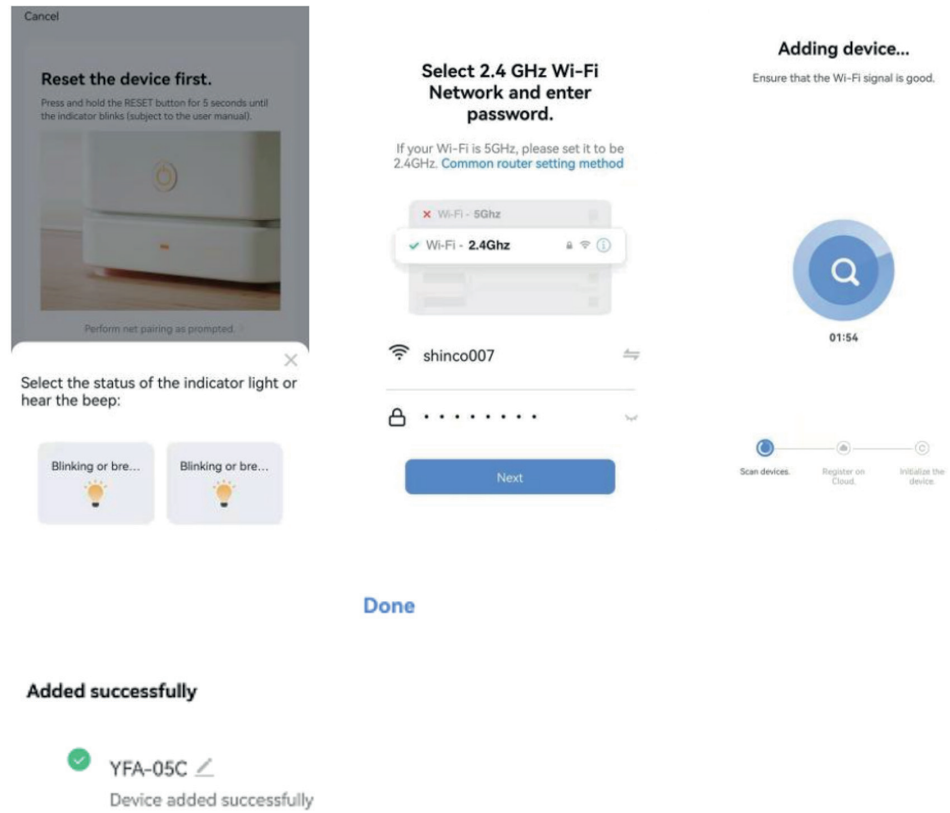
Cancel

Reset the device first.

Press and hold the RESET button for 5 seconds until the indicator blinks (subject to the user manual).

Perform net pairing as prompted. >

Select the status of the indicator light or hear the beep:

Blinking or bre...

Blinking or bre...

Select 2.4 GHz Wi-Fi Network and enter password.

If your Wi-Fi is 5GHz, please set it to be 2.4GHz. Common router setting method

Wi-Fi - 5Ghz

Wi-Fi - 2.4Ghz

shinco007

•••••••••

Next

Adding device...

Ensure that the Wi-Fi signal is good.

01:54

Scan devices.

Register on Cloud.

Initialize the device.

Done

Added successfully

YFA-05C

Device added successfully